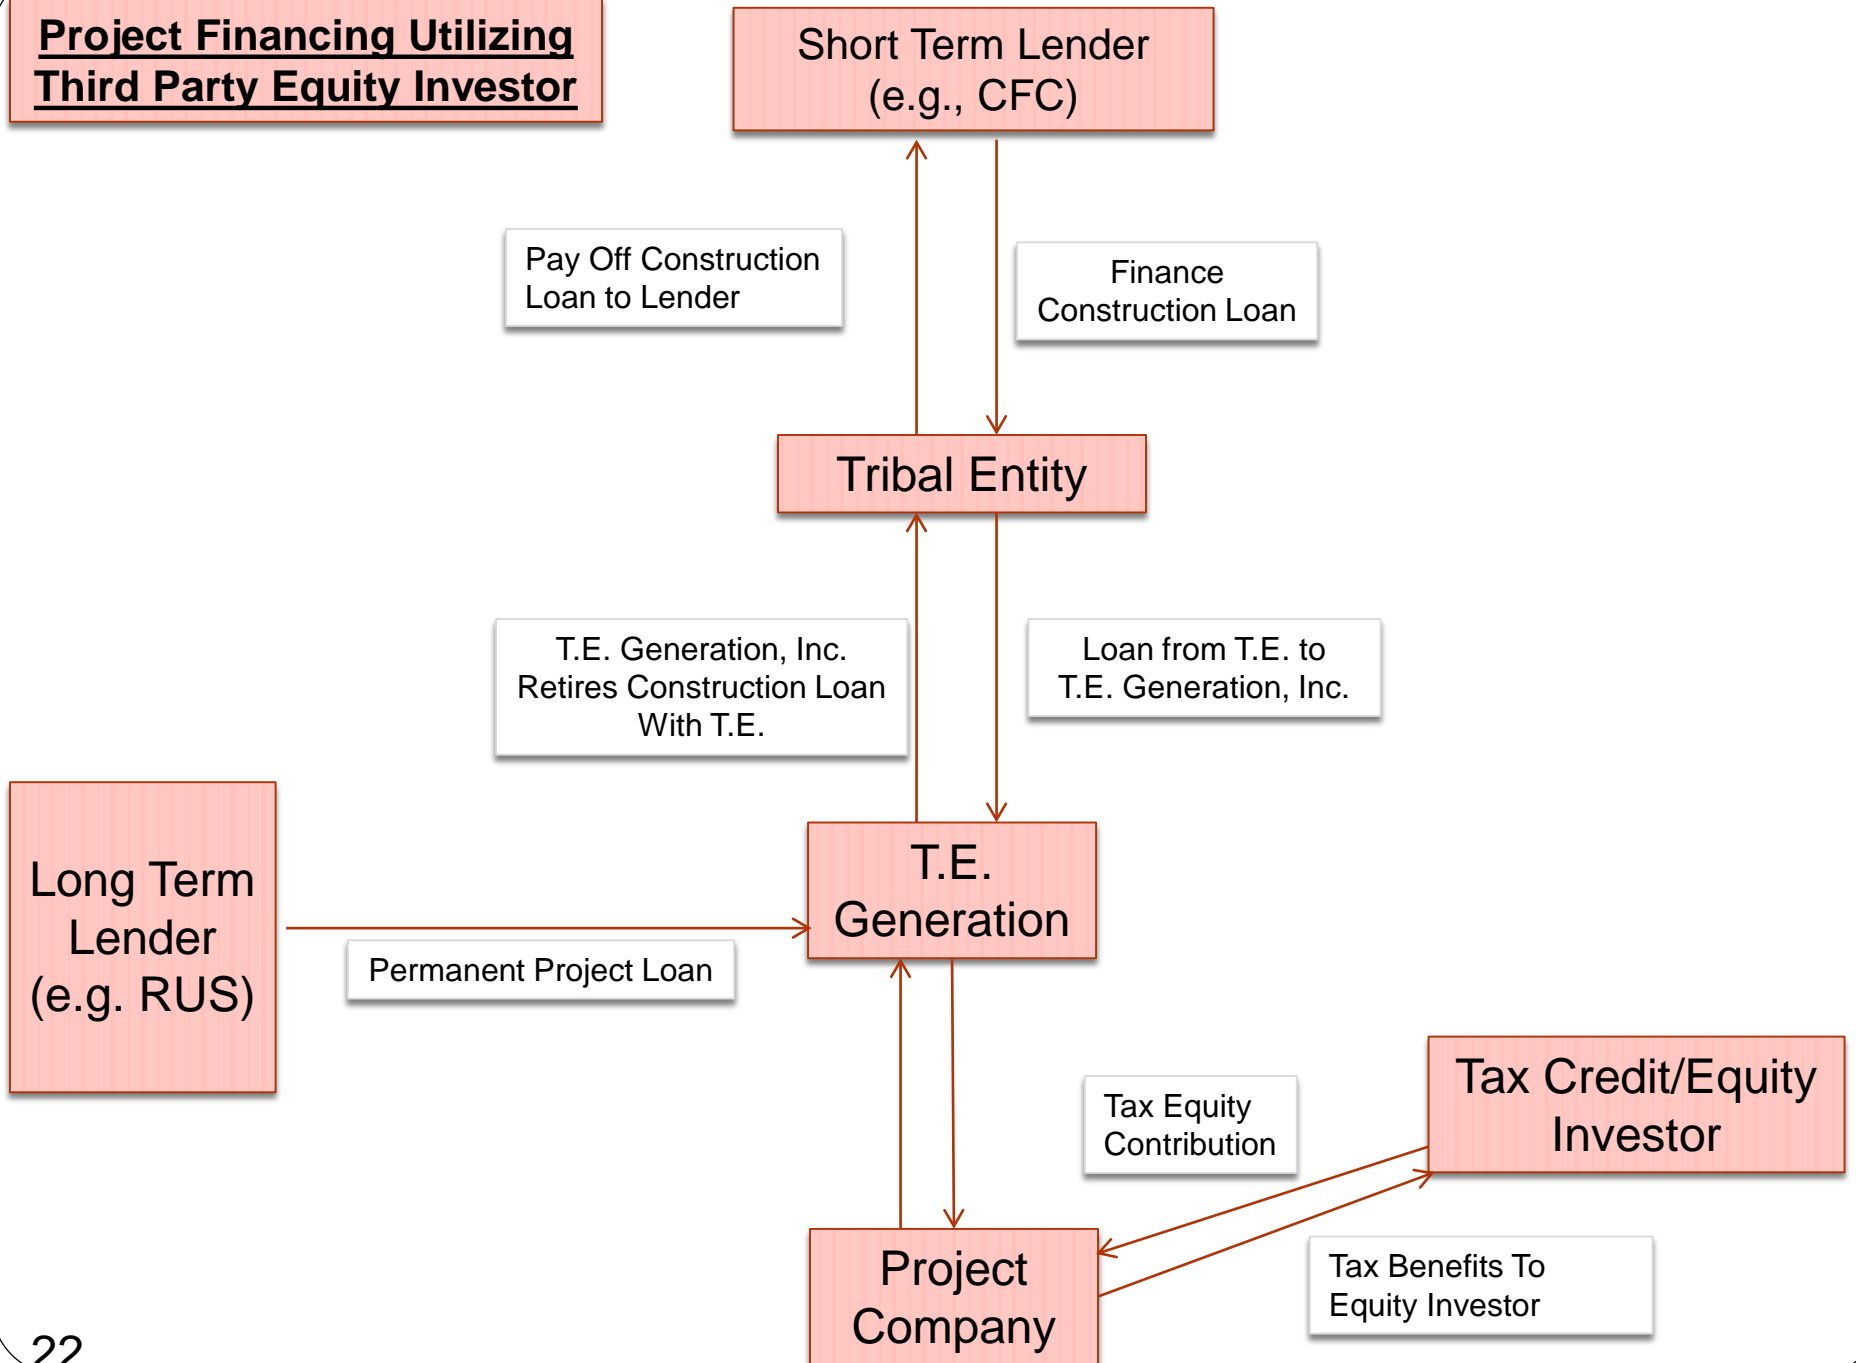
Project Financing Utilizing Third Party Equity Investor

Short Term Lender (e.g., CFC)

Pay Off Construction Loan to Lender

Finance Construction Loan

Tribal Entity

T.E. Generation, Inc. Retires Construction Loan With T.E.

Loan from T.E. to T.E. Generation, Inc.

Long Term Lender (e.g. RUS)

Permanent Project Loan

T.E. Generation

Tax Equity Contribution

Tax Credit/Equity Investor

Project Company

Tax Benefits To Equity Investor

22